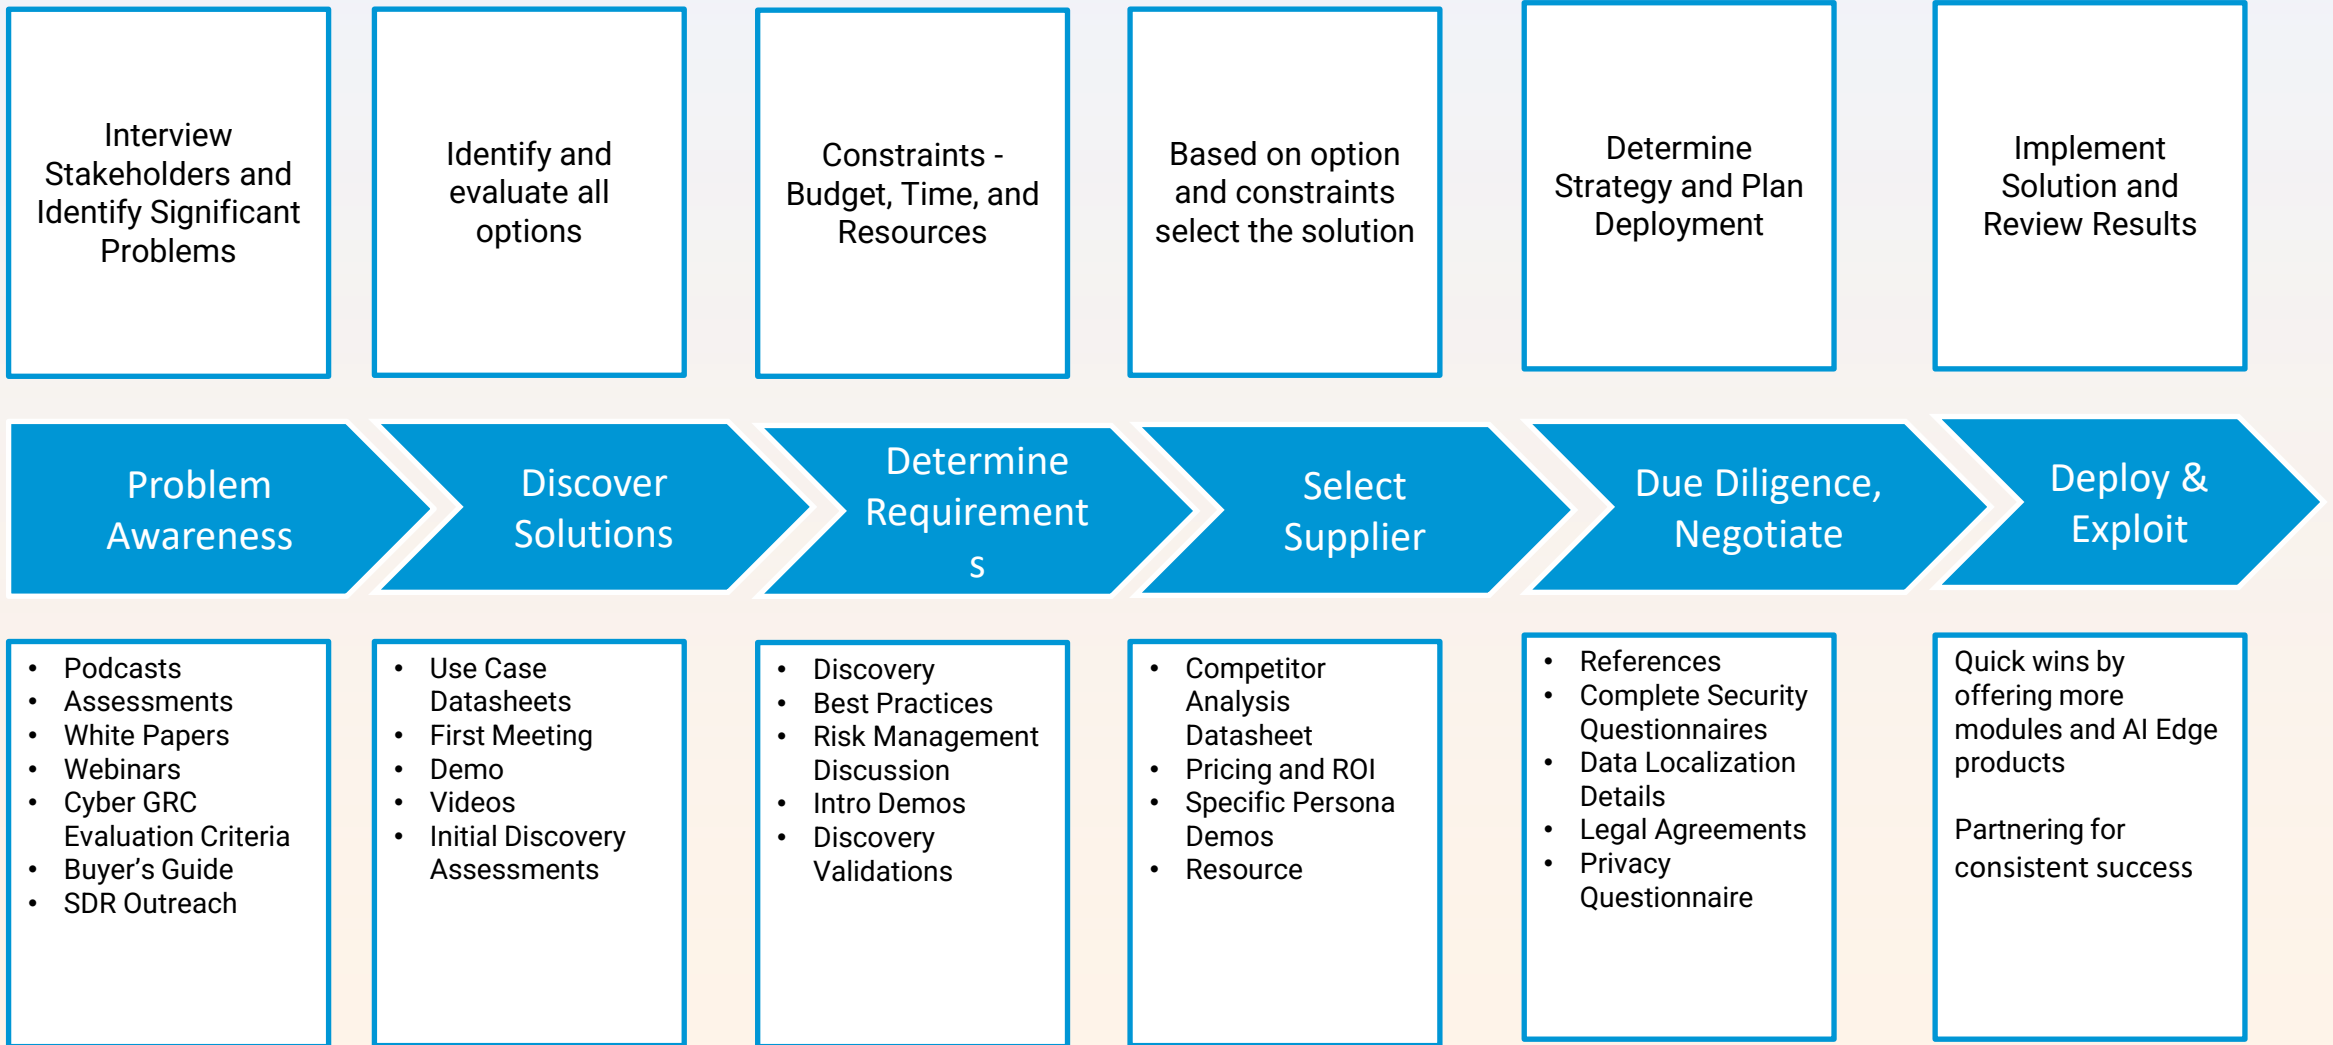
Interview Stakeholders and Identify Significant Problems

Identify and evaluate all options

Constraints - Budget, Time, and Resources

Based on option and constraints select the solution

Determine Strategy and Plan Deployment

Implement Solution and Review Results

Problem Awareness

Discover Solutions

Determine Requirement s

Select Supplier

Due Diligence, Negotiate

Deploy & Exploit

- Podcasts
- Assessments
- White Papers
- Webinars
- Cyber GRC Evaluation Criteria
- Buyer's Guide
- SDR Outreach

- Use Case Datasheets
- First Meeting
- Demo
- Videos
- Initial Discovery Assessments

- Discovery
- Best Practices
- Risk Management Discussion
- Intro Demos
- Discovery Validations

- Competitor Analysis Datasheet
- Pricing and ROI
- Specific Persona Demos
- Resource

- References
- Complete Security Questionnaires
- Data Localization Details
- Legal Agreements
- Privacy Questionnaire

Quick wins by offering more modules and AI Edge products

Partnering for consistent success